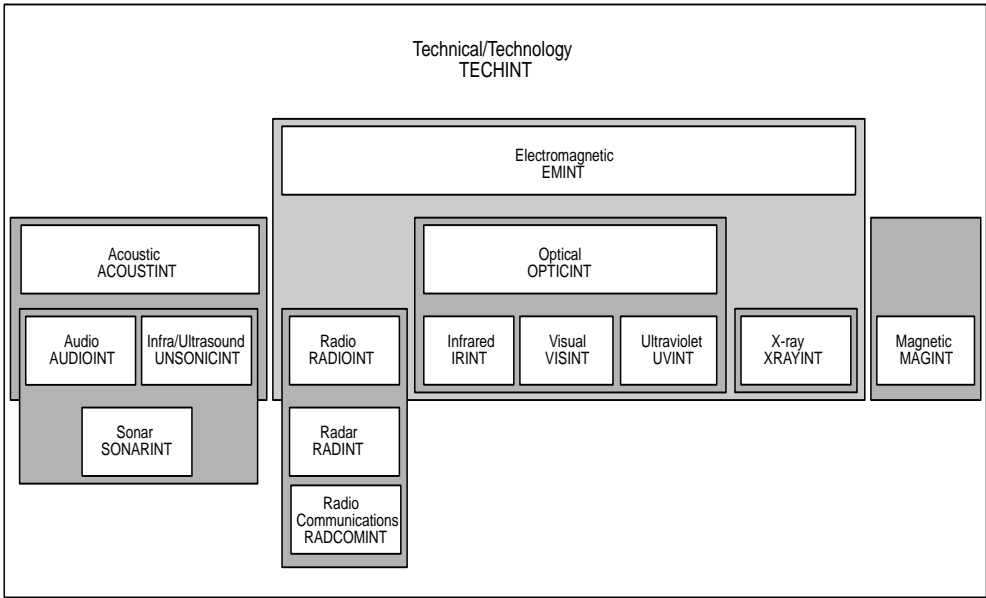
Technical/Technology
TECHINT

Electromagnetic
EMINT

Acoustic
ACOUSTINT

Optical
OPTICINT

Audio
AUDIOINT

Infra/Ultrasound
UNSONICINT

Radio
RADIOINT

Infrared
IRINT

Visual
VISINT

Ultraviolet
UVINT

X-ray
XRAYINT

Magnetic
MAGINT

Sonar
SONARINT

Radar
RADINT

Radio
Communications
RADCOMINT